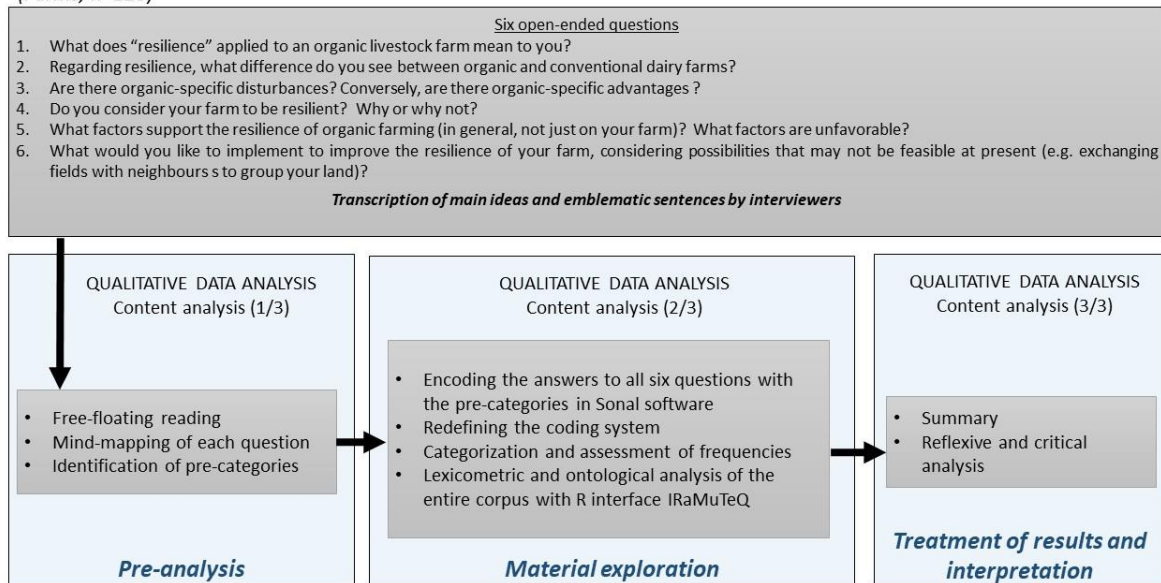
Six open-ended questions

1. What does "resilience" applied to an organic livestock farm mean to you?
2. Regarding resilience, what difference do you see between organic and conventional dairy farms?
3. Are there organic-specific disturbances? Conversely, are there organic-specific advantages ?
4. Do you consider your farm to be resilient? Why or why not?
5. What factors support the resilience of organic farming (in general, not just on your farm)? What factors are unfavorable?
6. What would you like to implement to improve the resilience of your farm, considering possibilities that may not be feasible at present (e.g. exchanging fields with neighbours s to group your land)?

*Transcription of main ideas and emblematic sentences by interviewers*

QUALITATIVE DATA ANALYSIS
Content analysis (1/3)

- Free-floating reading
- Mind-mapping of each question
- Identification of pre-categories

*Pre-analysis*

QUALITATIVE DATA ANALYSIS
Content analysis (2/3)

- Encoding the answers to all six questions with the pre-categories in Sonal software
- Redefining the coding system
- Categorization and assessment of frequencies
- Lexicometric and ontological analysis of the entire corpus with R interface IRaMuTeQ

*Material exploration*

QUALITATIVE DATA ANALYSIS
Content analysis (3/3)

- Summary
- Reflexive and critical analysis

*Treatment of results and interpretation*